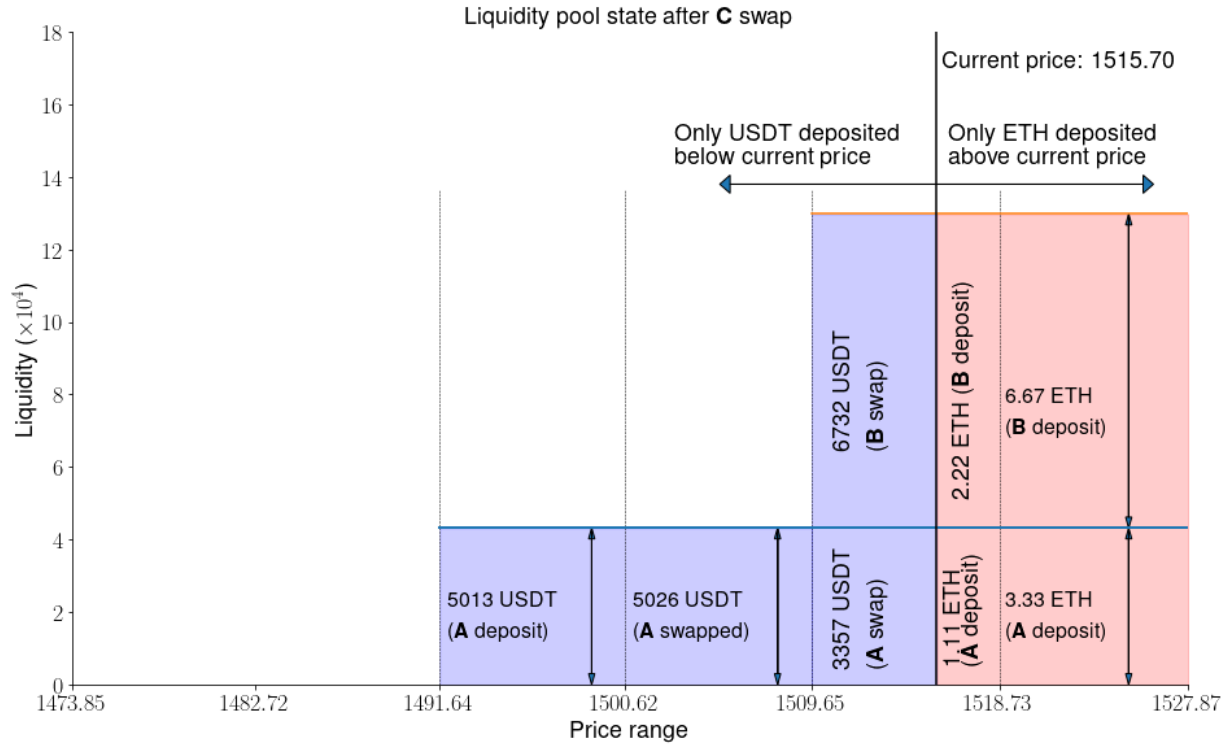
Liquidity pool state after **C** swap

Current price: 1515.70

Only USDT deposited below current price

Only ETH deposited above current price

Liquidity ($\times 10^4$)

18
16
14
12
10
8
6
4
2
0

6732 USDT (**B** swap)

2.22 ETH (**B** deposit)

6.67 ETH (**B** deposit)

5013 USDT (**A** deposit)

5026 USDT (**A** swapped)

3357 USDT (**A** swap)

1.11 ETH (**A** deposit)

3.33 ETH (**A** deposit)

1473.85
1482.72
1491.64
1500.62
1509.65
1518.73
1527.87

Price range